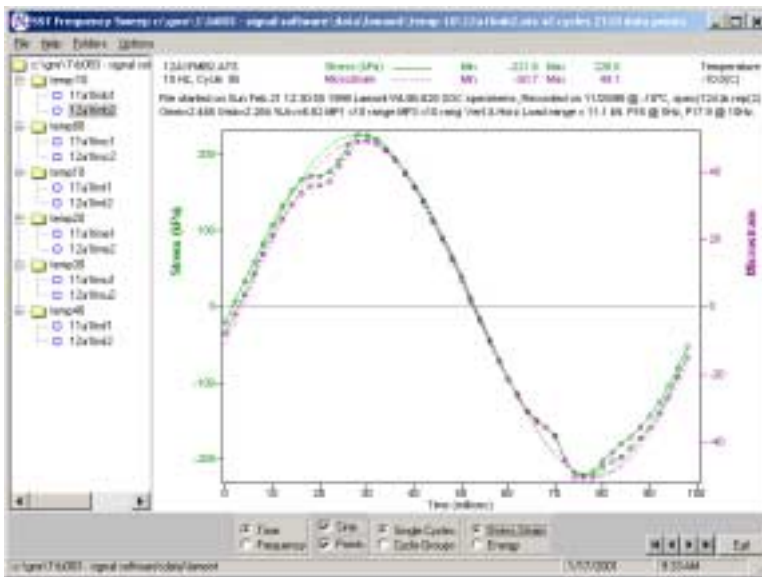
SST Frequency Sweep c:\gen\17dd083 - signal software\data\lamont\temp 10\12a1tmk2.sdo all cycles 21 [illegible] data points

File Help Folders Options

c:\gen\17dd083 - signal sof
temp10
11a1tmk1
12a1tmk2
temp00
11a1tmu1
12a1tmu2
temp10
11a1tmi1
12a1tmi2
temp20
11a1tmu1
12a1tmu2
temp30
11a1tmu1
12a1tmu2
temp40
11a1tmt1
12a1tmt2

12A1PMB2.AFS
10 Hz, Cycle 96

Stress (kPa)
Microstrain

Min -221.0 Max 226.0
Min -50.7 Max 49.1

Temperature -10.0(C)

File started on Sun Feb 21 12:30:00 1999 Lamont WL00.820 SOC specimens_Recorded on 11/20/98 @ -10ºC, spec(12)3a.rep(2)
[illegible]

Stress (kPa)
Microstrain

200
100
0
-100
-200

40
20
0
-20
-40

0 10 20 30 40 50 60 70 80 90 100
Time (millisec)

Time
Frequency
Grip
Points
Single Cycles
Cycle Groups
Stress Strain
Energy

Exit

c:\gen\17dd083 - signal software\data\lamont
1/17/2001
8:33 AM